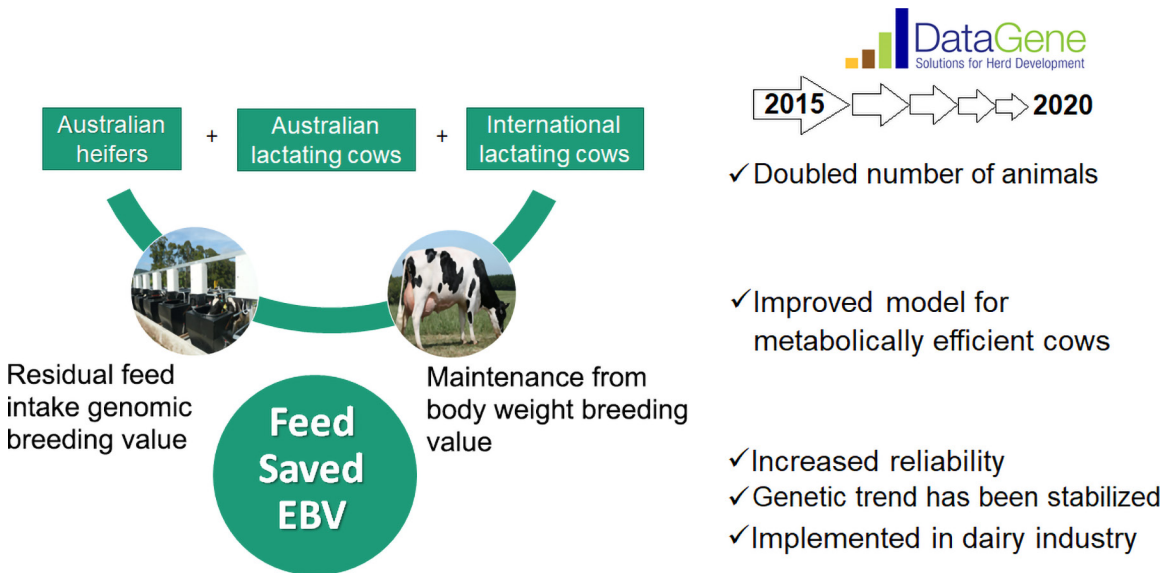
DataGene
Solutions for Herd Development

2015
2020

Australian heifers
+
Australian lactating cows
+
International lactating cows

✓Doubled number of animals

✓Improved model for metabolically efficient cows

Residual feed intake genomic breeding value

Maintenance from body weight breeding value

Feed Saved EBV

✓Increased reliability
✓Genetic trend has been stabilized
✓Implemented in dairy industry